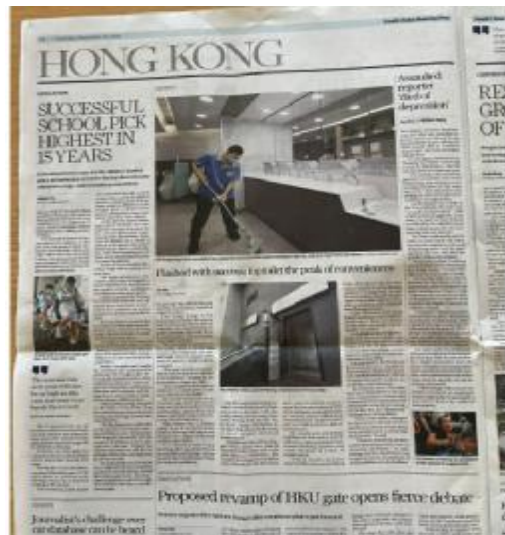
HONG KONG

SUCCESSFUL SCHOOL PICK HIGHEST IN 15 YEARS

Assaulted reporter 'likely of depression'

Flushed with success: Top toilet the peak of convenience

Proposed revamp of HKU gate opens fierce debate

Journalist's challenge over car database can be heard

RE
GR
OF

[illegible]